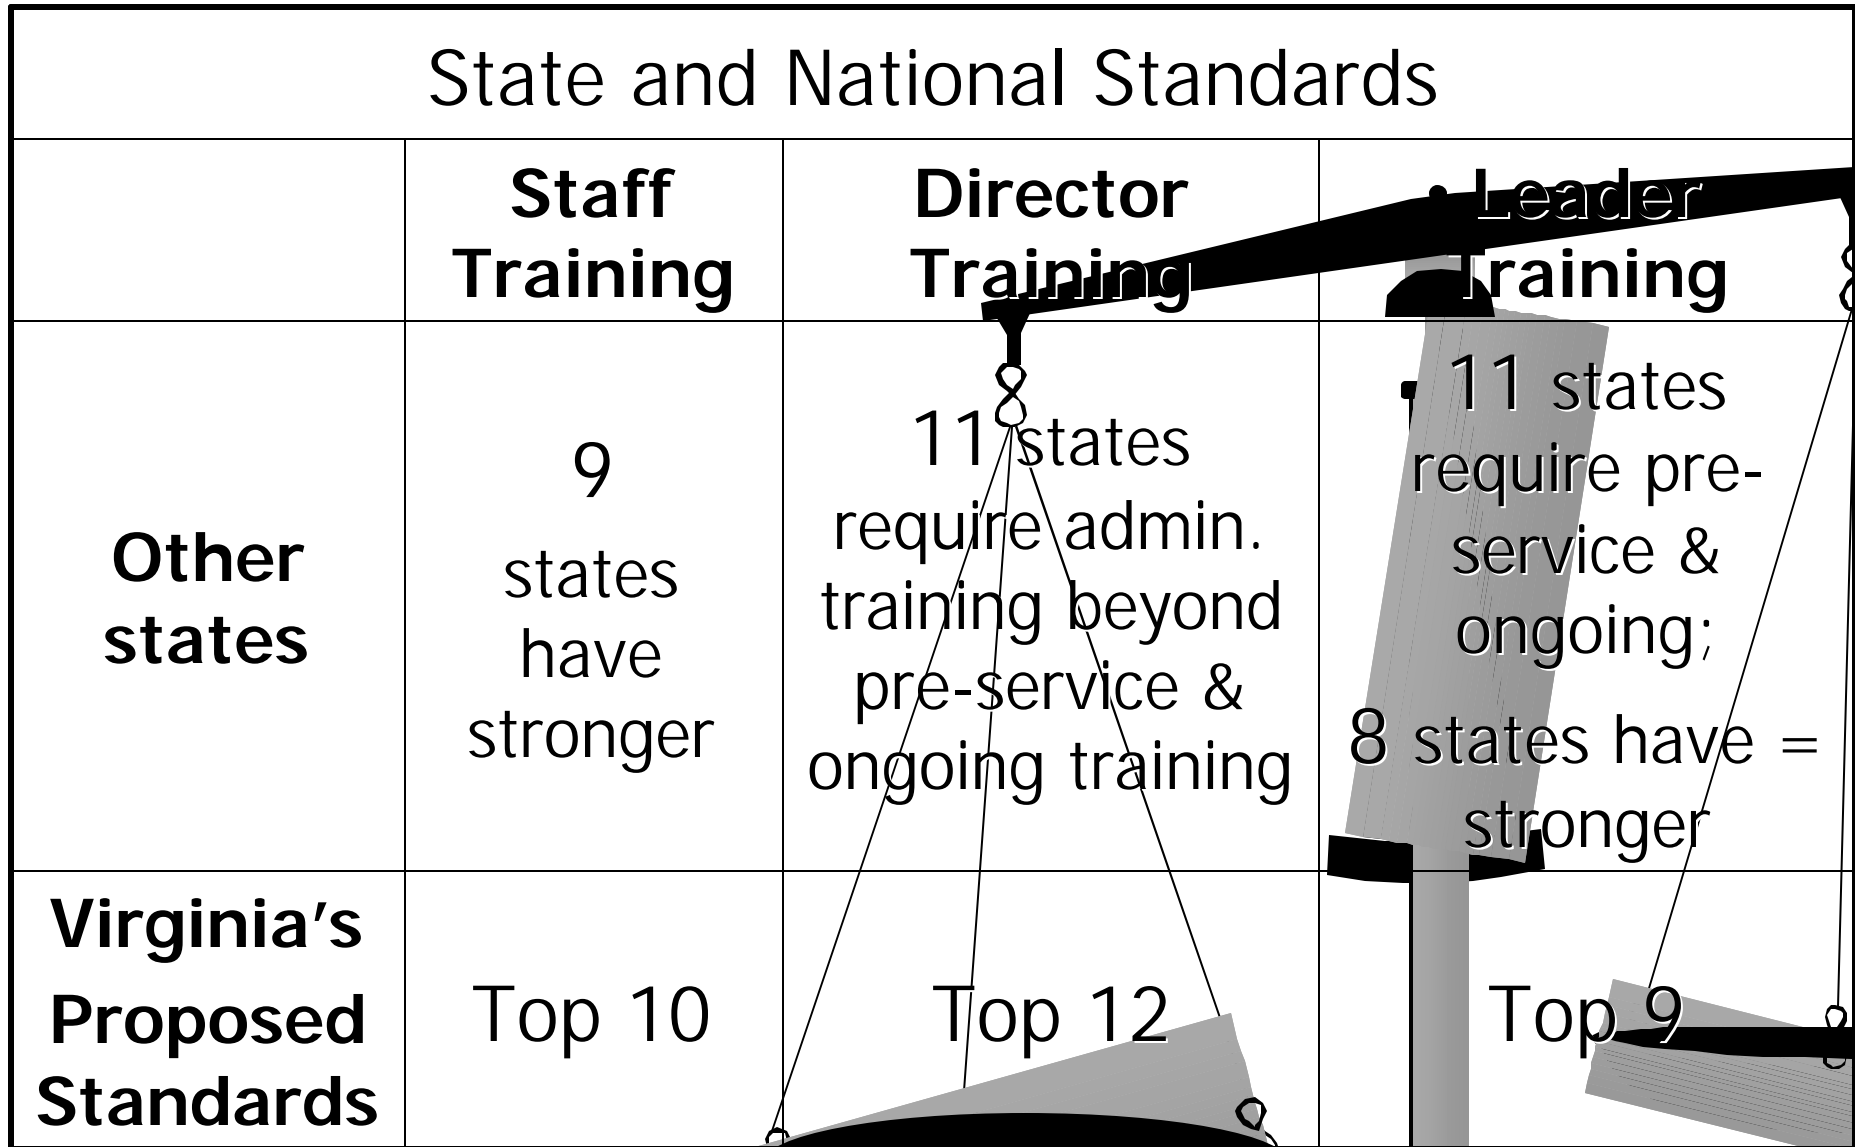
State and National Standards

| | Staff Training | Director Training | • Leader Training |
|---|---|---|---|
| Other states | 9 states have stronger | 11 states require admin. training beyond pre-service & ongoing training | • 11 states require pre-service & ongoing; 8 states have = stronger |
| Virginia's Proposed Standards | Top 10 | Top 12 | Top 9 |